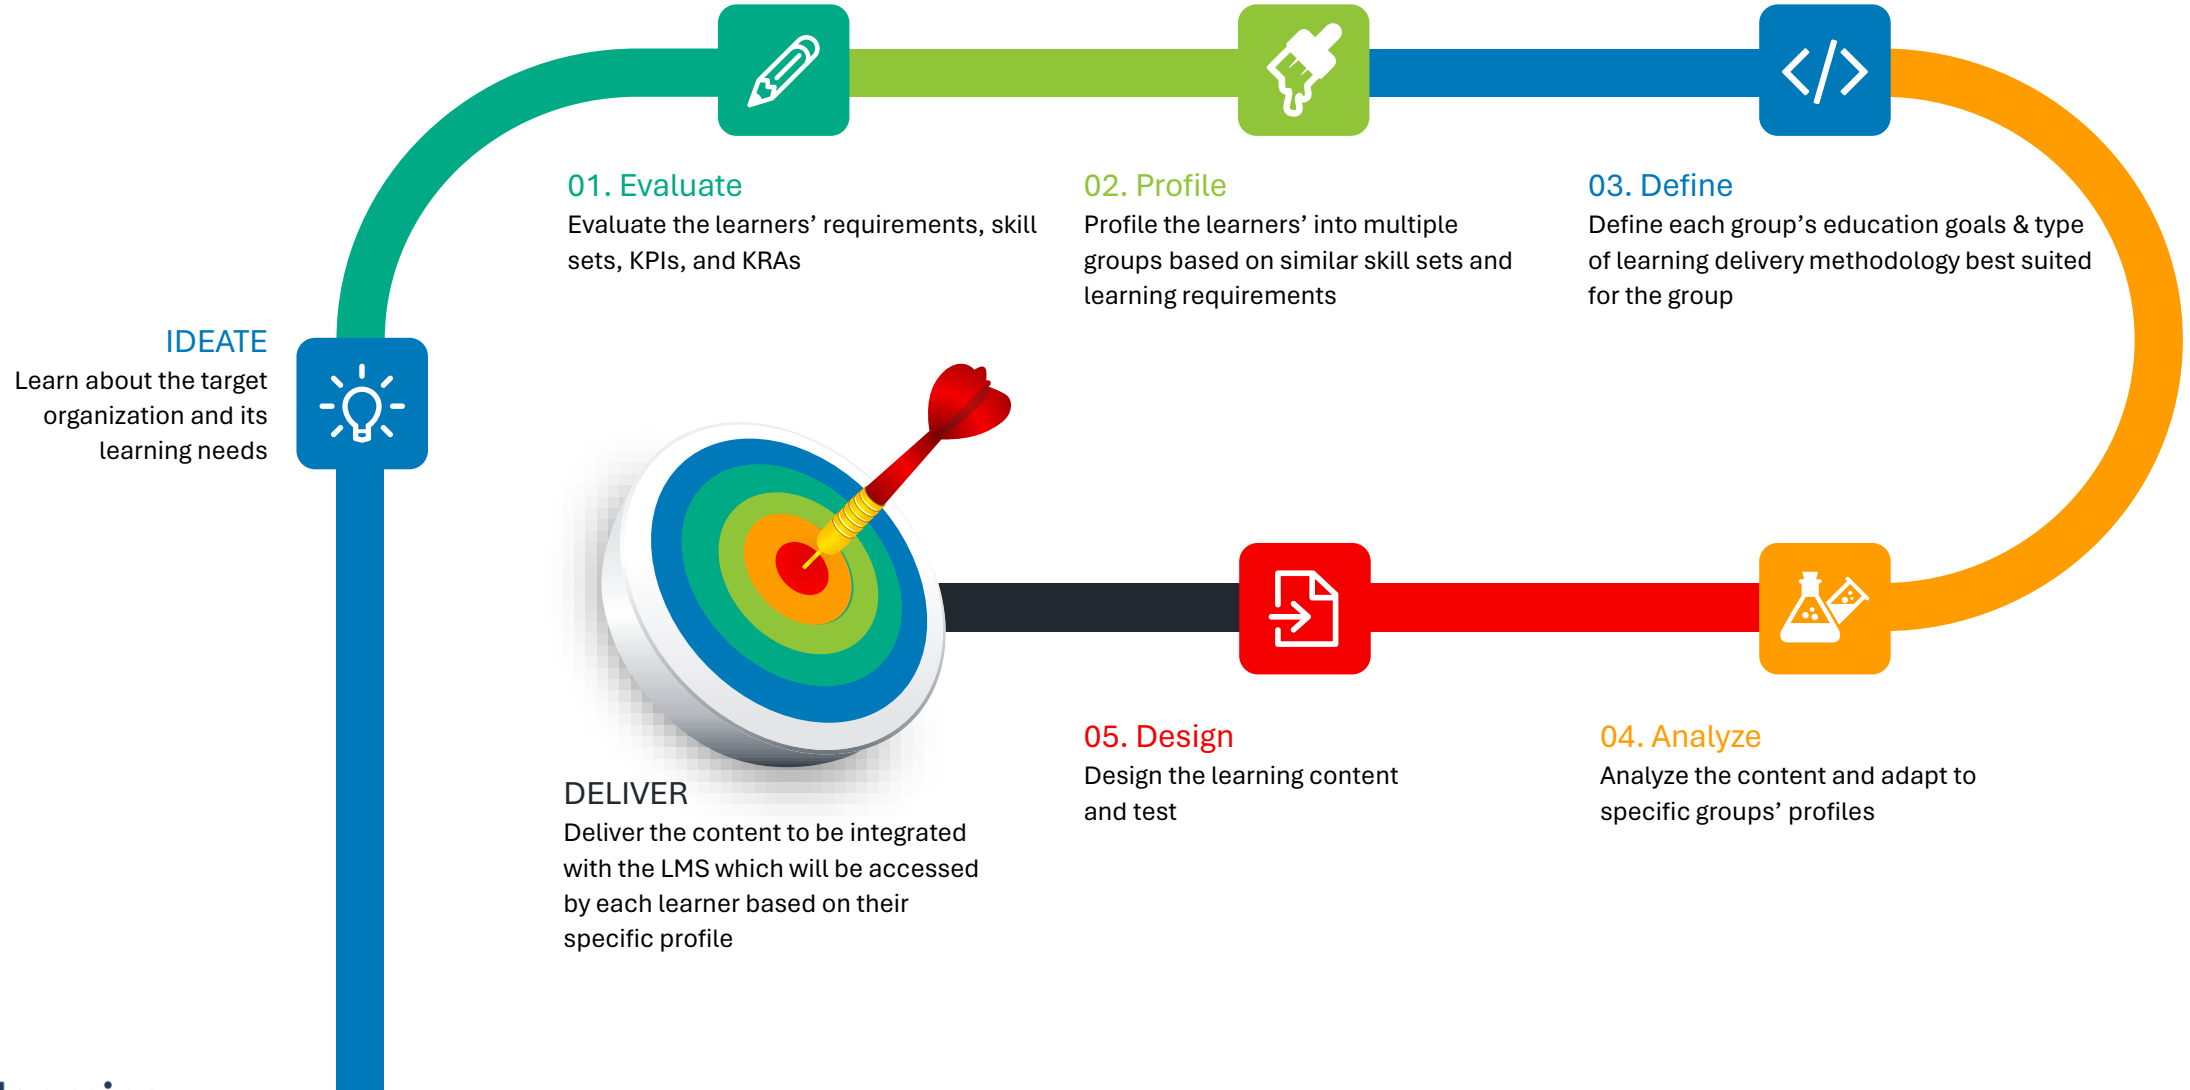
IDEATE
Learn about the target organization and its learning needs

01. Evaluate
Evaluate the learners' requirements, skill sets, KPIs, and KRAs

02. Profile
Profile the learners' into multiple groups based on similar skill sets and learning requirements

03. Define
Define each group's education goals & type of learning delivery methodology best suited for the group

DELIVER
Deliver the content to be integrated with the LMS which will be accessed by each learner based on their specific profile

05. Design
Design the learning content and test

04. Analyze
Analyze the content and adapt to specific groups' profiles